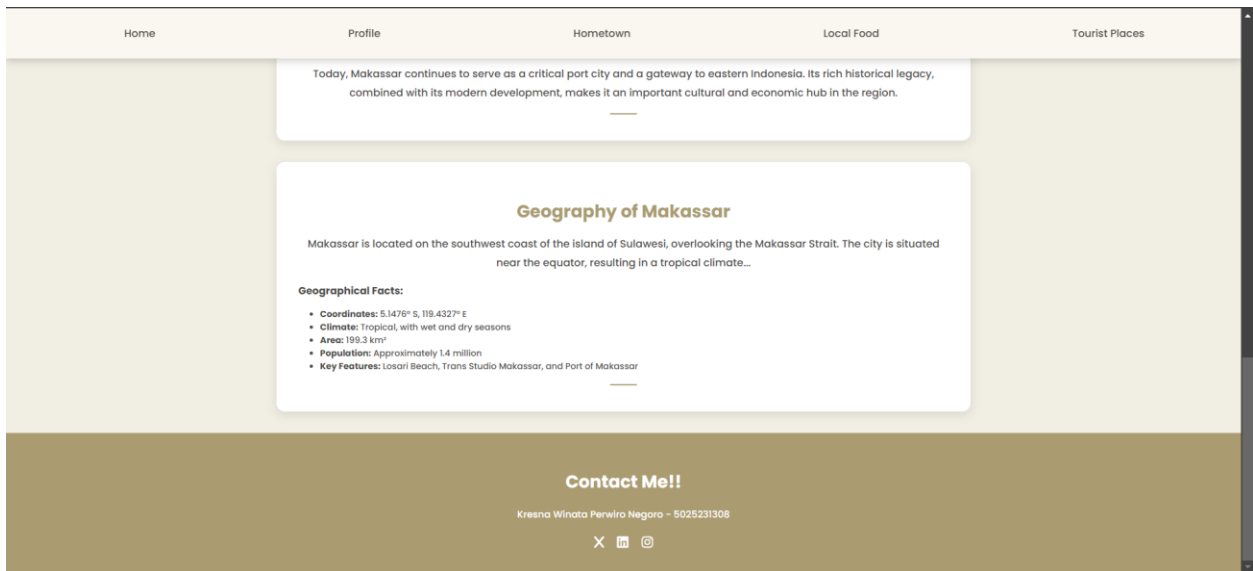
Home Profile Hometown Local Food Tourist Places

Today, Makassar continues to serve as a critical port city and a gateway to eastern Indonesia. Its rich historical legacy, combined with its modern development, makes it an important cultural and economic hub in the region.

Geography of Makassar

Makassar is located on the southwest coast of the island of Sulawesi, overlooking the Makassar Strait. The city is situated near the equator, resulting in a tropical climate...

Geographical Facts:

- Coordinates: 5.1476° S, 119.4327° E
- Climate: Tropical, with wet and dry seasons
- Area: 199.3 km²
- Population: Approximately 1.4 million
- Key Features: Losari Beach, Trans Studio Makassar, and Port of Makassar

Contact Me!!

Kresna Winata Perwiro Negoro - 5025231308